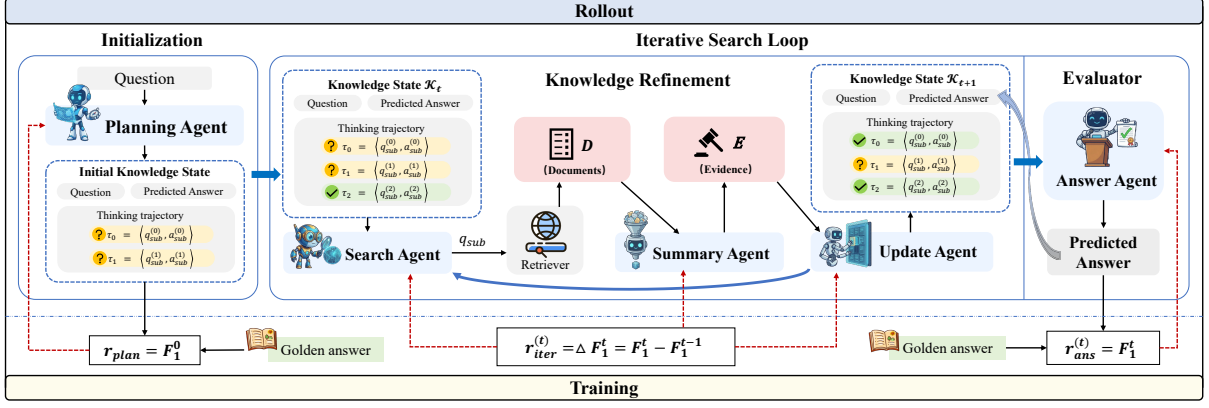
Rollout

Initialization

Question

Planning Agent

Initial Knowledge State

Question Predicted Answer

Thinking trajectory

$\tau_0 = \langle q_{sub}^{(0)}, a_{sub}^{(0)} \rangle$

$\tau_1 = \langle q_{sub}^{(1)}, a_{sub}^{(1)} \rangle$

Iterative Search Loop

Knowledge State $\mathcal{K}_t$

Question Predicted Answer

Thinking trajectory

$\tau_0 = \langle q_{sub}^{(0)}, a_{sub}^{(0)} \rangle$

$\tau_1 = \langle q_{sub}^{(1)}, a_{sub}^{(1)} \rangle$

$\tau_2 = \langle q_{sub}^{(2)}, a_{sub}^{(2)} \rangle$

Knowledge Refinement

$D$ (Documents)

$E$ (Evidence)

Search Agent

$q_{sub}$

Retriever

Summary Agent

Knowledge State $\mathcal{K}_{t+1}$

Question Predicted Answer

Thinking trajectory

$\tau_0 = \langle q_{sub}^{(0)}, a_{sub}^{(0)} \rangle$

$\tau_1 = \langle q_{sub}^{(1)}, a_{sub}^{(1)} \rangle$

$\tau_2 = \langle q_{sub}^{(2)}, a_{sub}^{(2)} \rangle$

Update Agent

Evaluator

Answer Agent

Predicted Answer

$r_{plan} = F_1^0$

Golden answer

$r_{iter}^{(t)} = \triangle F_1^t = F_1^t - F_1^{t-1}$

Golden answer

$r_{ans}^{(t)} = F_1^t$

Training